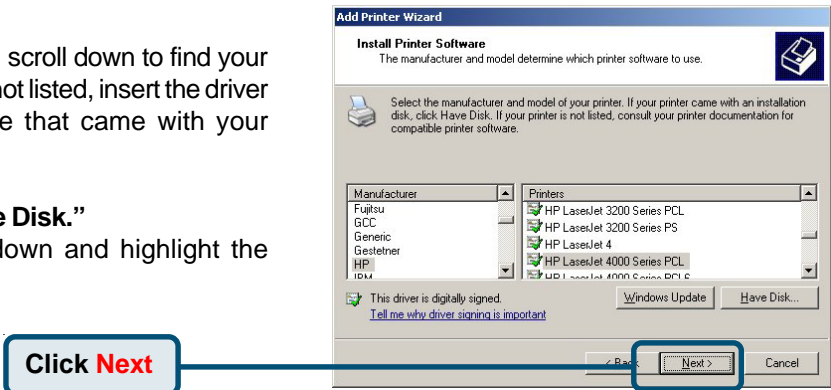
scroll down to find your
not listed, insert the driver
e that came with your

e Disk."
down and highlight the

Add Printer Wizard

Install Printer Software
The manufacturer and model determine which printer software to use.

Select the manufacturer and model of your printer. If your printer came with an installation disk, click Have Disk. If your printer is not listed, consult your printer documentation for compatible printer software.

| Manufacturer | Printers |
|---|---|
| Fujitsu | HP LaserJet 3200 Series PCL |
| GCC | HP LaserJet 3200 Series PS |
| Generic | HP LaserJet 4 |
| Gestetner | HP LaserJet 4000 Series PCL |
| HP | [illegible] |
| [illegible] | |

This driver is digitally signed.
Tell me why driver signing is important

Windows Update
Have Disk...

< Back
Next >
Cancel

Click Next